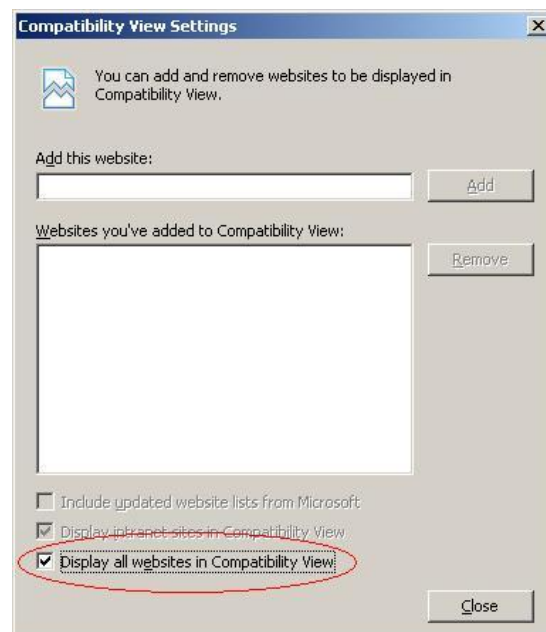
Compatibility View Settings

X

You can add and remove websites to be displayed in Compatibility View.

Add this website:

Add

Websites you've added to Compatibility View:

Remove

Include updated website lists from Microsoft

Display intranet sites in Compatibility View

Display all websites in Compatibility View

Close